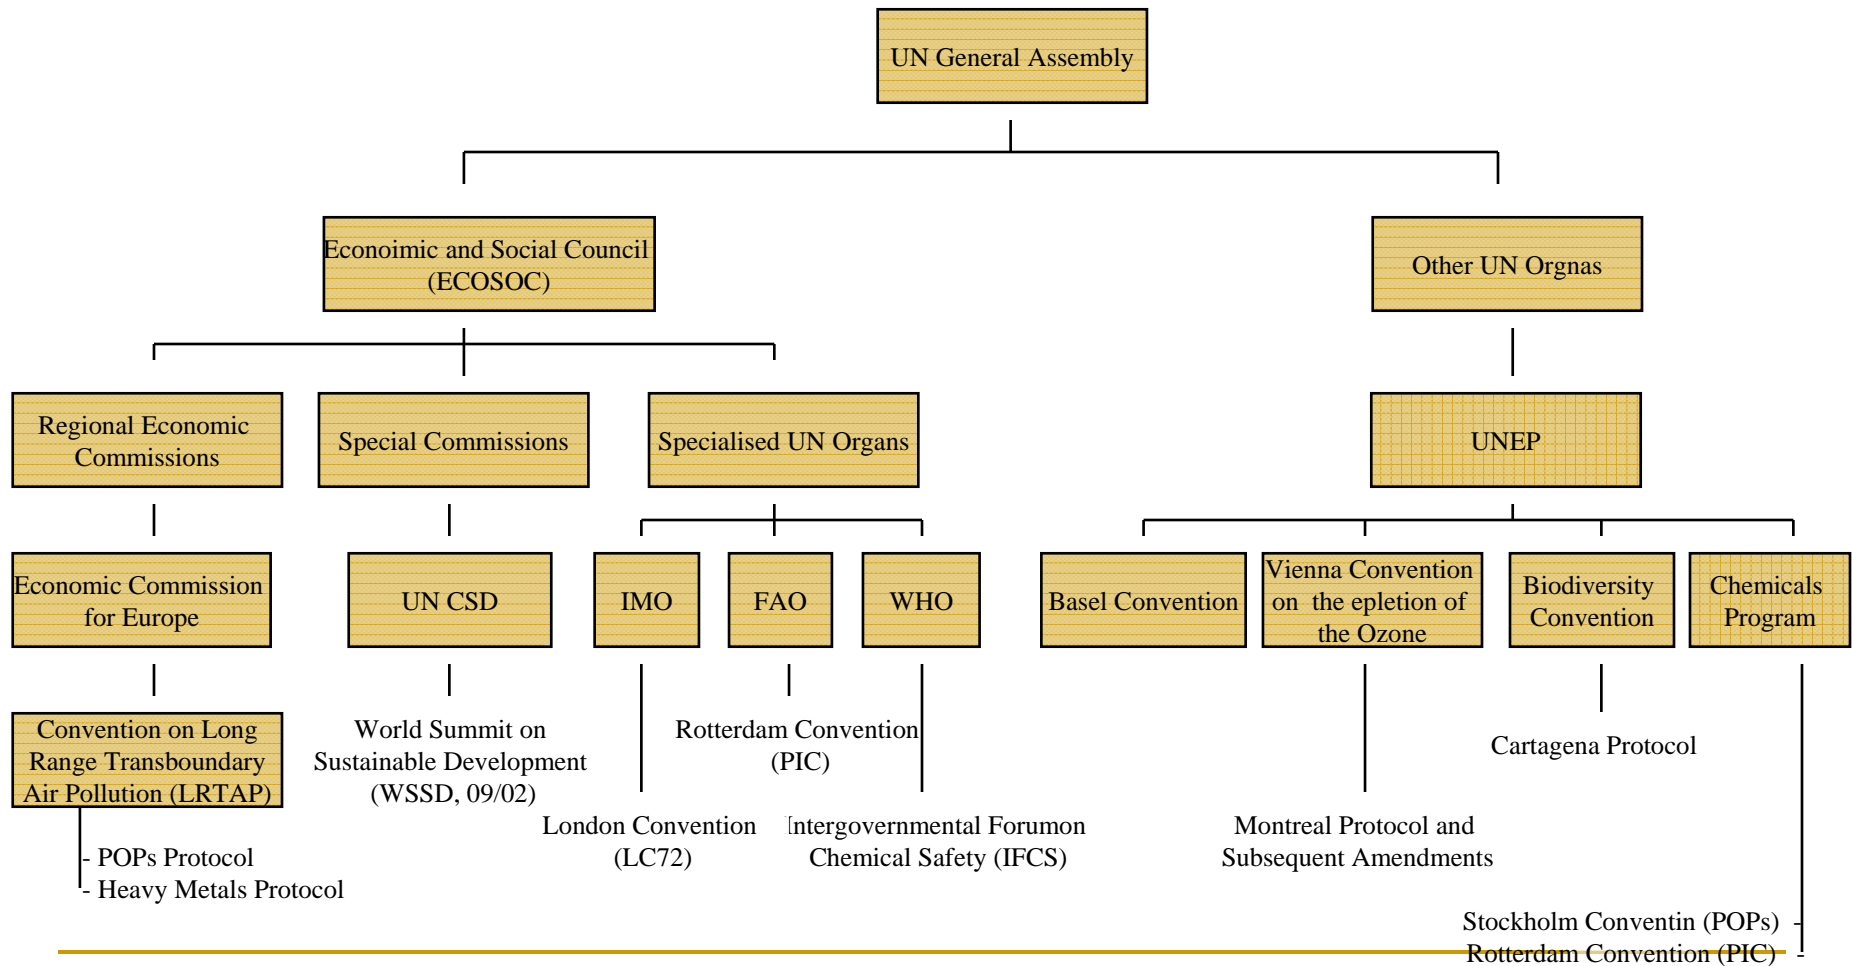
UN General Assembly

Ecoimic and Social Council (ECOSOC)

Other UN Orgnas

Regional Economic Commissions

Special Commissions

Specialised UN Organs

UNEP

Economic Commission for Europe

UN CSD

IMO

FAO

WHO

Basel Convention

Vienna Convention on the epletion of the Ozone

Biodiversity Convention

Chemicals Program

Convention on Long Range Transboundary Air Pollution (LRTAP)

- POPs Protocol
- Heavy Metals Protocol

World Summit on Sustainable Development (WSSD, 09/02)

London Convention (LC72)

Rotterdam Convention (PIC)

Intergovernmental Forumon Chemical Safety (IFCS)

Montreal Protocol and Subsequent Amendments

Cartagena Protocol

Stockholm Conventin (POPs) -
Rotterdam Convention (PIC) -